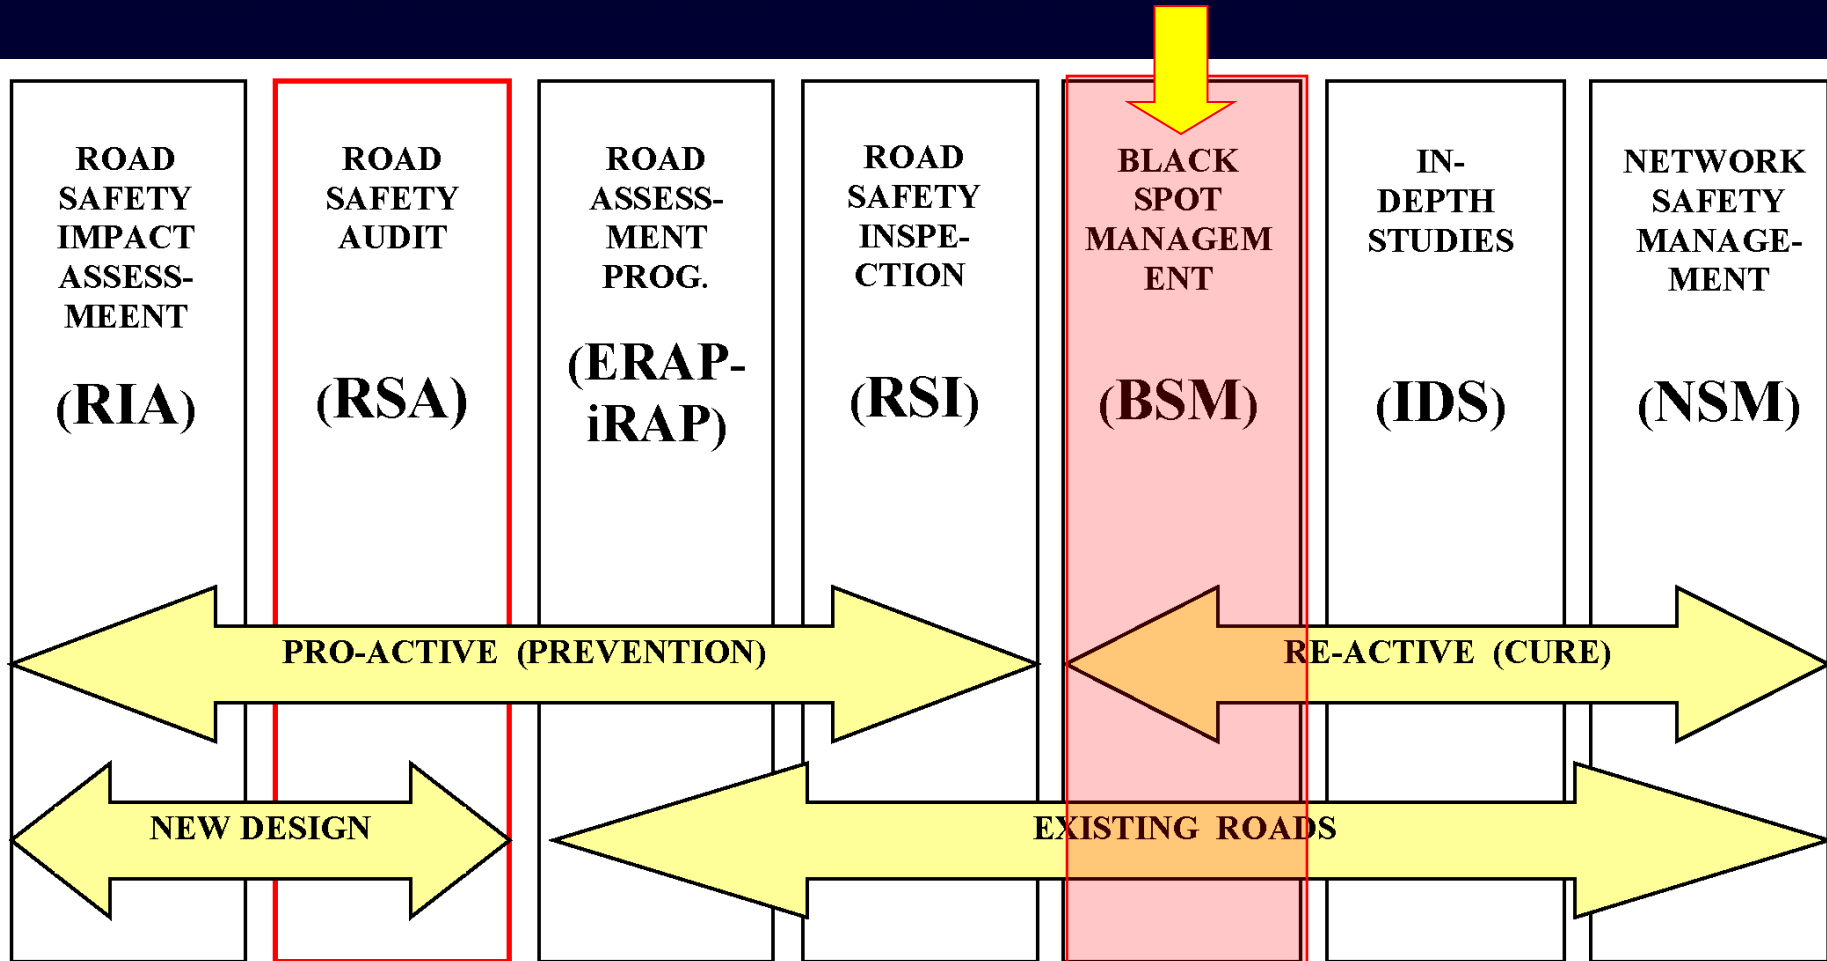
ROAD SAFETY IMPACT ASSESSMEENT

(RIA)

ROAD SAFETY AUDIT

(RSA)

ROAD ASSESSMENT PROG.

(ERAP-iRAP)

ROAD SAFETY INSPECTION

(RSI)

BLACK SPOT MANAGEMENT

(BSM)

IN-DEPTH STUDIES

(IDS)

NETWORK SAFETY MANAGEMENT

(NSM)

PRO-ACTIVE (PREVENTION)

RE-ACTIVE (CURE)

NEW DESIGN

EXISTING ROADS